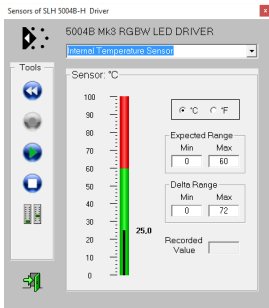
Sensors of SLH 5004B-H Driver

5004B Mk3 RGBW LED DRIVER

Internal Temperature Sensor

Tools

Sensor: °C

100
90
80
70
60
50
40
30
20
10
0

25,0

°C °F

Expected Range
Min Max
0 60

Delta Range
Min Max
0 72

Recorded Value